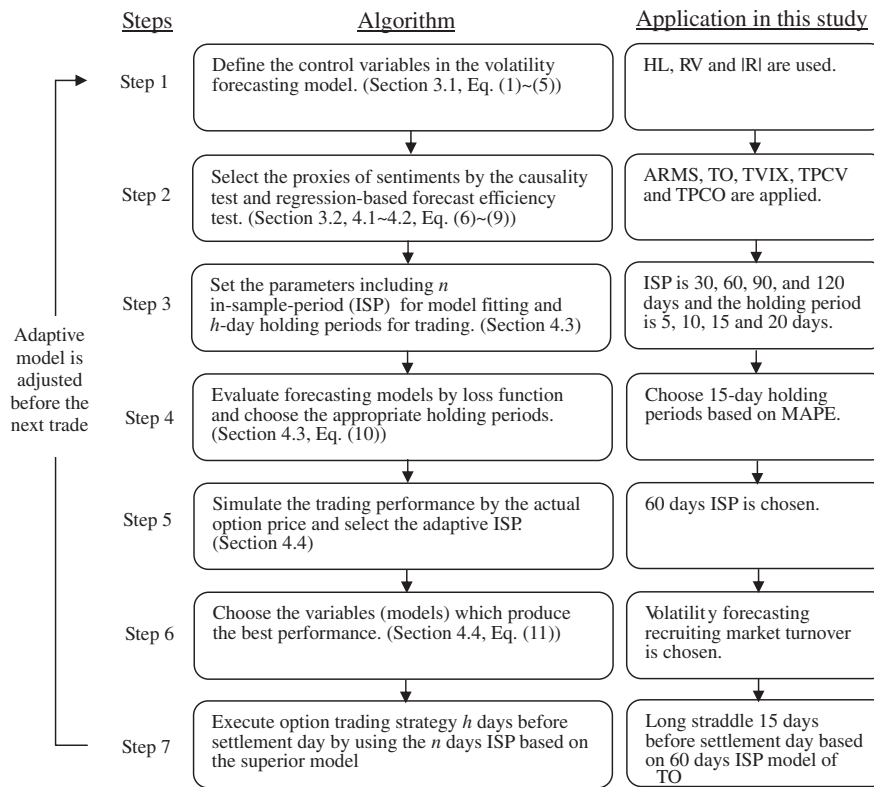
Steps

Algorithm

Application in this study

Step 1

Define the control variables in the volatility forecasting model. (Section 3.1, Eq. (1)~(5))

HL, RV and |R| are used.

Step 2

Select the proxies of sentiments by the causality test and regression-based forecast efficiency test. (Section 3.2, 4.1~4.2, Eq. (6)~(9))

ARMS, TO, TVIX, TPCV and TPCO are applied.

Step 3

Set the parameters including $n$ in-sample-period (ISP) for model fitting and $h$-day holding periods for trading. (Section 4.3)

ISP is 30, 60, 90, and 120 days and the holding period is 5, 10, 15 and 20 days.

Adaptive model is adjusted before the next trade

Step 4

Evaluate forecasting models by loss function and choose the appropriate holding periods. (Section 4.3, Eq. (10))

Choose 15-day holding periods based on MAPE.

Step 5

Simulate the trading performance by the actual option price and select the adaptive ISP. (Section 4.4)

60 days ISP is chosen.

Step 6

Choose the variables (models) which produce the best performance. (Section 4.4, Eq. (11))

Volatility forecasting recruiting market turnover is chosen.

Step 7

Execute option trading strategy $h$ days before settlement day by using the $n$ days ISP based on the superior model

Long straddle 15 days before settlement day based on 60 days ISP model of TO